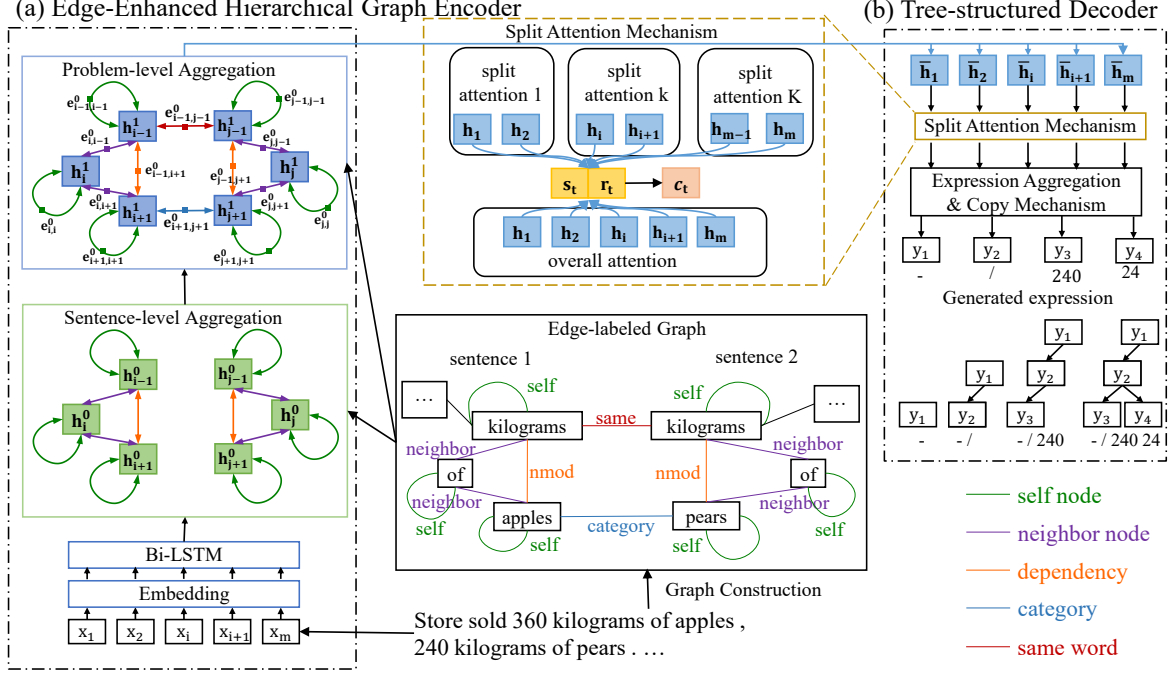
(a) Edge-Enhanced Hierarchical Graph Encoder

(b) Tree-structured Decoder

Problem-level Aggregation

$e^0_{i-1,i-1}$ $e^0_{j-1,j-1}$ $h^1_{i-1}$ $e^0_{i-1,j-1}$ $h^1_{j-1}$ $e^0_{i,i-1}$ $e^0_{j,j-1}$ $h^1_i$ $e^0_{i-1,i+1}$ $e^0_{j-1,j+1}$ $h^1_j$ $e^0_{i,i+1}$ $e^0_{j,j+1}$ $h^1_{i+1}$ $h^1_{j+1}$ $e^0_{i+1,j+1}$ $e^0_{i,i}$ $e^0_{j,j}$ $e^0_{i+1,i+1}$ $e^0_{j+1,j+1}$

Sentence-level Aggregation

$h^0_{i-1}$ $h^0_{j-1}$ $h^0_i$ $h^0$ $h^0_{i+1}$ $h^0_{j+1}$

Bi-LSTM

Embedding

$x_1$ $x_2$ $x_i$ $x_{i+1}$ $x_m$

Split Attention Mechanism

split attention 1 $h_1$ $h_2$

split attention k $h_i$ $h_{i+1}$

split attention K $h_{m-1}$ $h_m$

$s_t$ $r_t$ $c_t$

$h_1$ $h_2$ $h_i$ $h_{i+1}$ $h_m$

overall attention

Edge-labeled Graph

sentence 1

sentence 2

…

self

kilograms

same

kilograms

self

…

neighbor

neighbor

of

nmod

nmod

of

neighbor

neighbor

self

apples

category

pears

self

self

self

Graph Construction

Store sold 360 kilograms of apples , 240 kilograms of pears . …

$\bar{h}_1$ $\bar{h}_2$ $\bar{h}_i$ $\bar{h}_{i+1}$ $\bar{h}_m$

Split Attention Mechanism

Expression Aggregation & Copy Mechanism

$y_1$ $y_2$ $y_3$ $y_4$

- / 240 24

Generated expression

$y_1$ $y_1$ $y_1$ $y_2$ $y_2$ $y_1$ $y_2$ $y_3$ $y_3$ $y_4$

- - / - / 240 - / 240 24

self node

neighbor node

dependency

category

same word